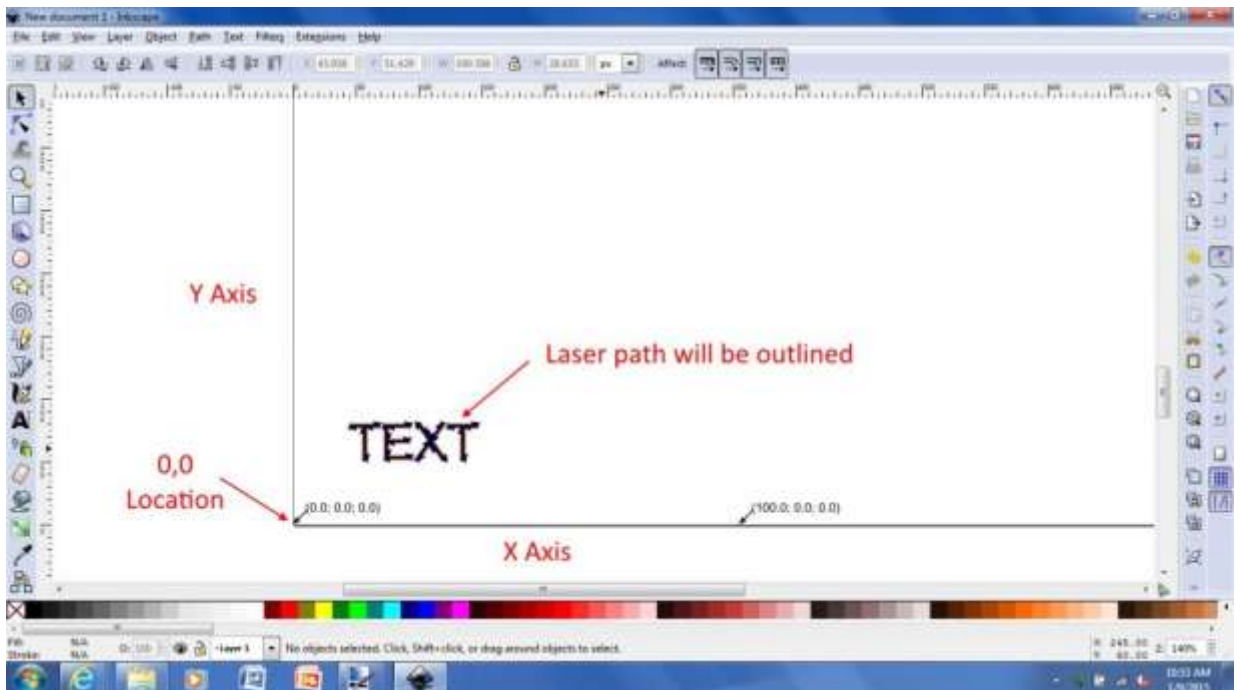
New document 1 - Inkscape

File Edit View Layer Object Path Text Filters Extensions Help

X 45.008 Y 51.428 W 100.184 H 28.633 px Affect:

Y Axis

Laser path will be outlined

TEXT

0,0
Location

(0.0; 0.0; 0.0)

(100.0; 0.0; 0.0)

X Axis

Fill: N/A
Stroke: N/A

O: 100

-Layer 1

No objects selected. Click, Shift+click, or drag around objects to select.

X: 245.00
Y: 60.00
Z: 140%

10:53 AM
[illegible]